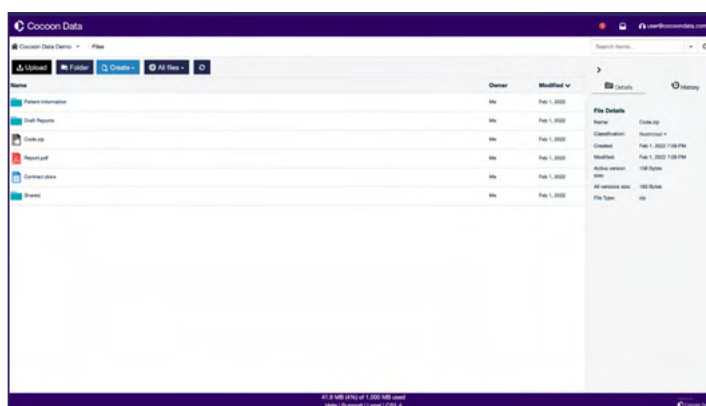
Cocoon Data

user@cocoondata.com

Cocoon Data Demo • Files

Search items...

Upload | Folder | Create | All files

| Name | Owner | Modified |
|---|---|---|
| Patient Information | Me | Feb 1, 2022 |
| Draft Reports | Me | Feb 1, 2022 |
| Code.zip | Me | Feb 1, 2022 |
| Report.pdf | Me | Feb 1, 2022 |
| Contract.docx | Me | Feb 1, 2022 |
| Shared | Me | Feb 1, 2022 |

Details | History

File Details

Name: Code.zip
Classification: Restricted
Created: Feb 1, 2022 7:09 PM
Modified: Feb 1, 2022 7:09 PM
Active version size: 158 Bytes
All versions size: 160 Bytes
File Type: zip

41.9 MB (4%) of 1,000 MB used
Help | Support | Legal | CSL4

Cocoon